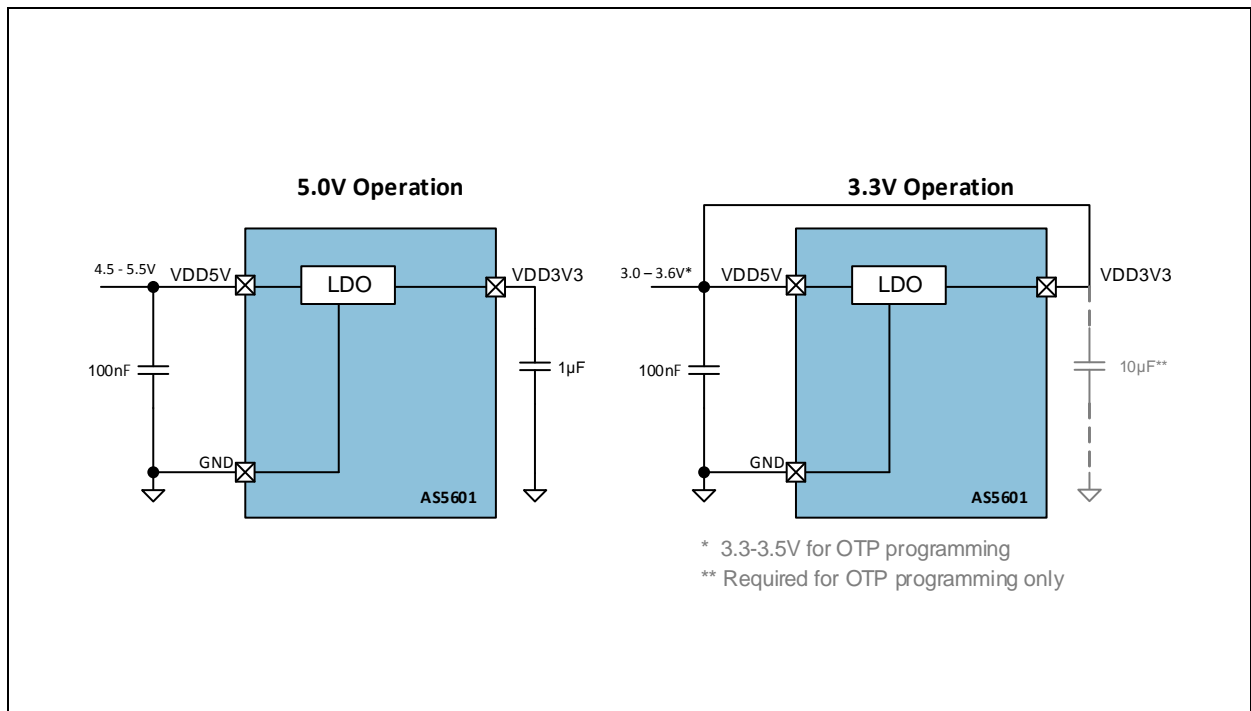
5.0V Operation

4.5 - 5.5V
VDD5V
LDO
VDD3V3
100nF
1µF
GND
AS5601

3.3V Operation

3.0 – 3.6V*
VDD5V
LDO
VDD3V3
100nF
10µF**
GND
AS5601

* 3.3-3.5V for OTP programming
** Required for OTP programming only